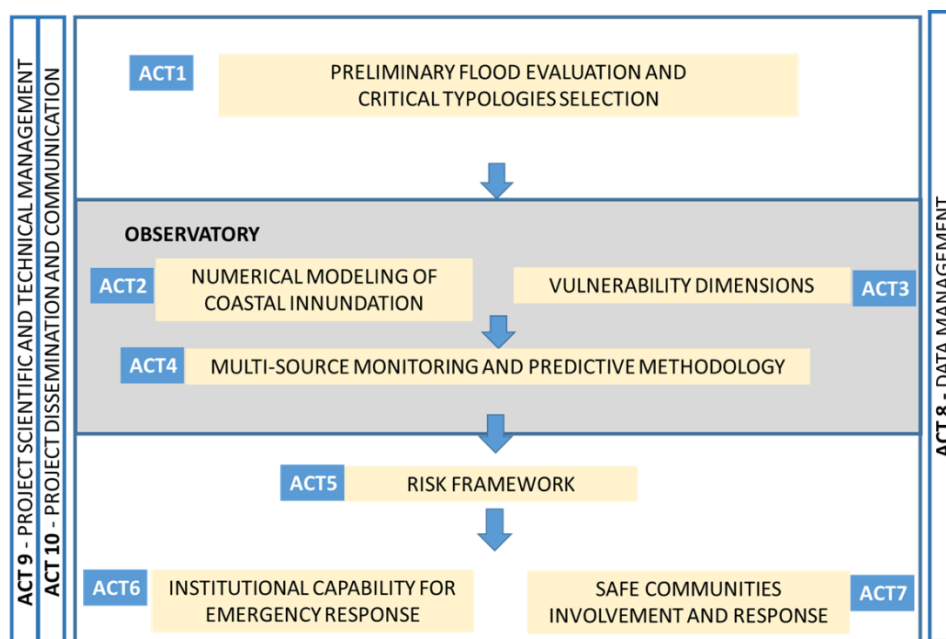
ACT 9 - PROJECT SCIENTIFIC AND TECHNICAL MANAGEMENT

ACT 10 - PROJECT DISSEMINATION AND COMMUNICATION

ACT1 PRELIMINARY FLOOD EVALUATION AND CRITICAL TYPOLOGIES SELECTION

OBSERVATORY

ACT2 NUMERICAL MODELING OF COASTAL INNUNDATION

VULNERABILITY DIMENSIONS ACT3

ACT4 MULTI-SOURCE MONITORING AND PREDICTIVE METHODOLOGY

ACT5 RISK FRAMEWORK

ACT6 INSTITUTIONAL CAPABILITY FOR EMERGENCY RESPONSE

SAFE COMMUNITIES INVOLVEMENT AND RESPONSE ACT7

ACT 8 - DATA MANAGEMENT